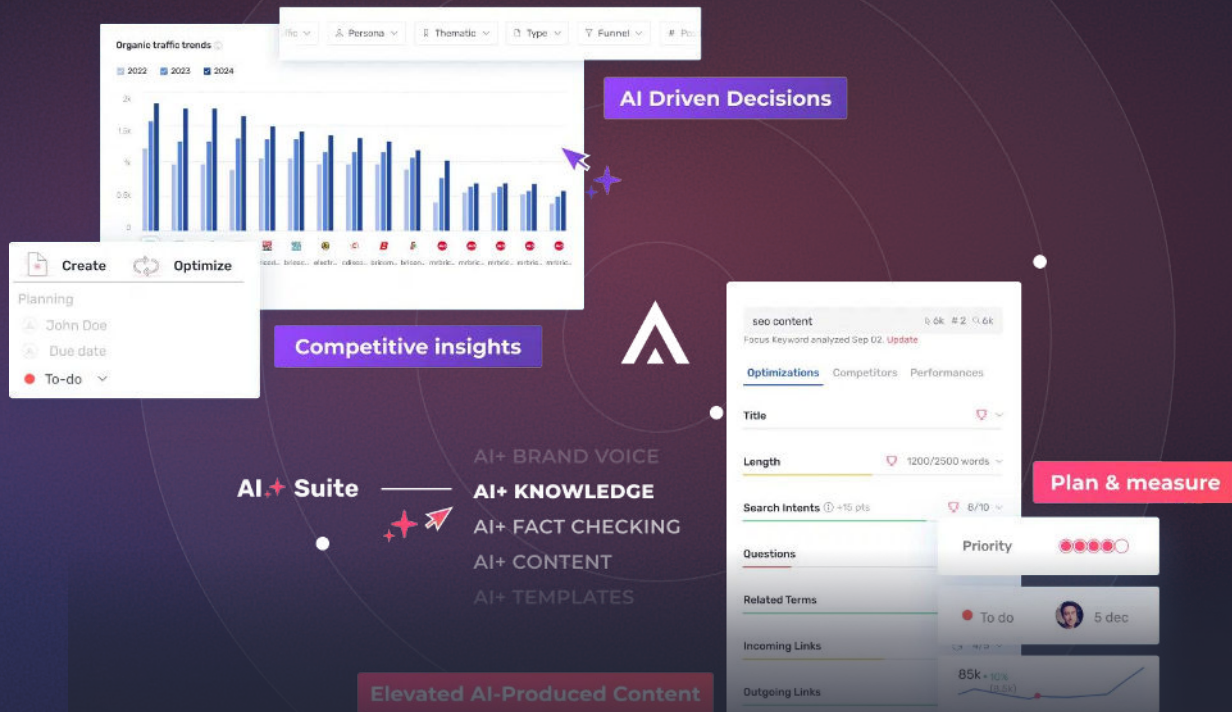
Organic traffic trends

2022 2023 2024

2k
1.5k
1k
0.5k
0

ffic Persona Thematic Type Funnel Po

AI Driven Decisions

Create Optimize

Planning

John Doe

Due date

To-do

Competitive insights

seo content 6k #2 6k

Focus Keyword analyzed Sep 02. Update

Optimizations Competitors Performances

Title

Length 1200/2500 words

Search Intents +15 pts 8/10

Questions

Related Terms

Incoming Links

Outgoing Links

Plan & measure

Priority

To do 5 dec

85k

AI Suite

AI+ BRAND VOICE
AI+ KNOWLEDGE
AI+ FACT CHECKING
AI+ CONTENT
AI+ TEMPLATES

Elevated AI-Produced Content